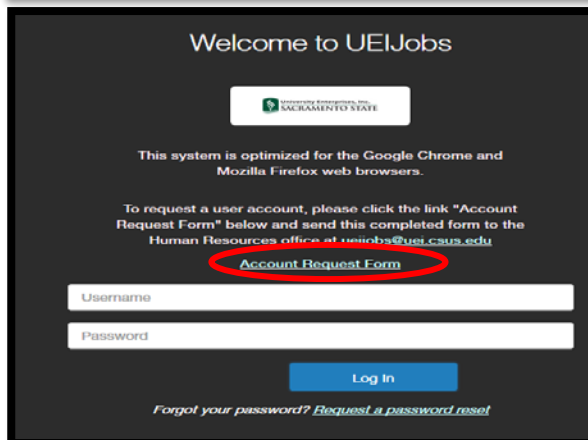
Welcome to UEIJobs

University Enterprises, Inc.
SACRAMENTO STATE

This system is optimized for the Google Chrome and Mozilla Firefox web browsers.

To request a user account, please click the link "Account Request Form" below and send this completed form to the Human Resources office at ueijobs@uei.csus.edu

Account Request Form

Username

Password

Log In

Forgot your password? Request a password reset